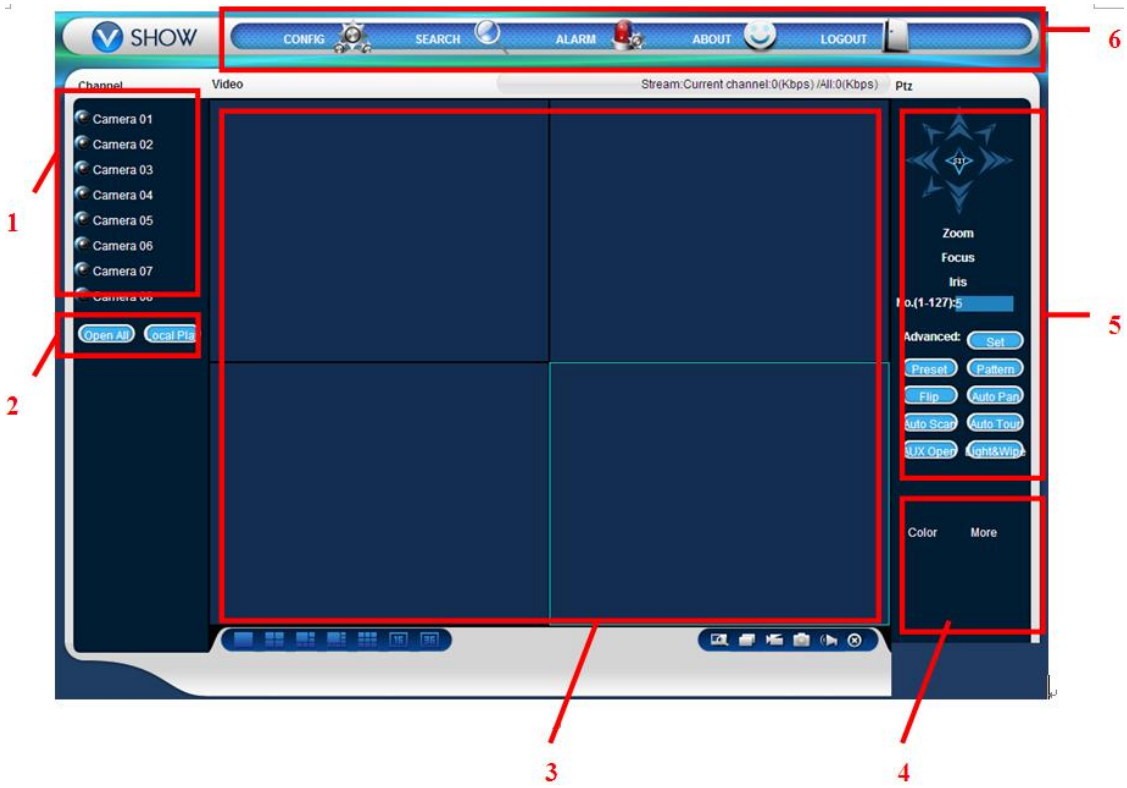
SHOW

CONFIG SEARCH ALARM ABOUT LOGOUT

6

Channel

Video

Stream:Current channel:0(Kbps) /All:0(Kbps)

Ptz

Camera 01
Camera 02
Camera 03
Camera 04
Camera 05
Camera 06
Camera 07
Camera 08

1

Open All
ocal Pla

2

Zoom
Focus
Iris
o.(1-127):5

Advanced: Set
Preset Pattern
Flip Auto Pan
uto Scan Auto Tour
UX Open ight&Wipe

5

Color More

16 36

3

4